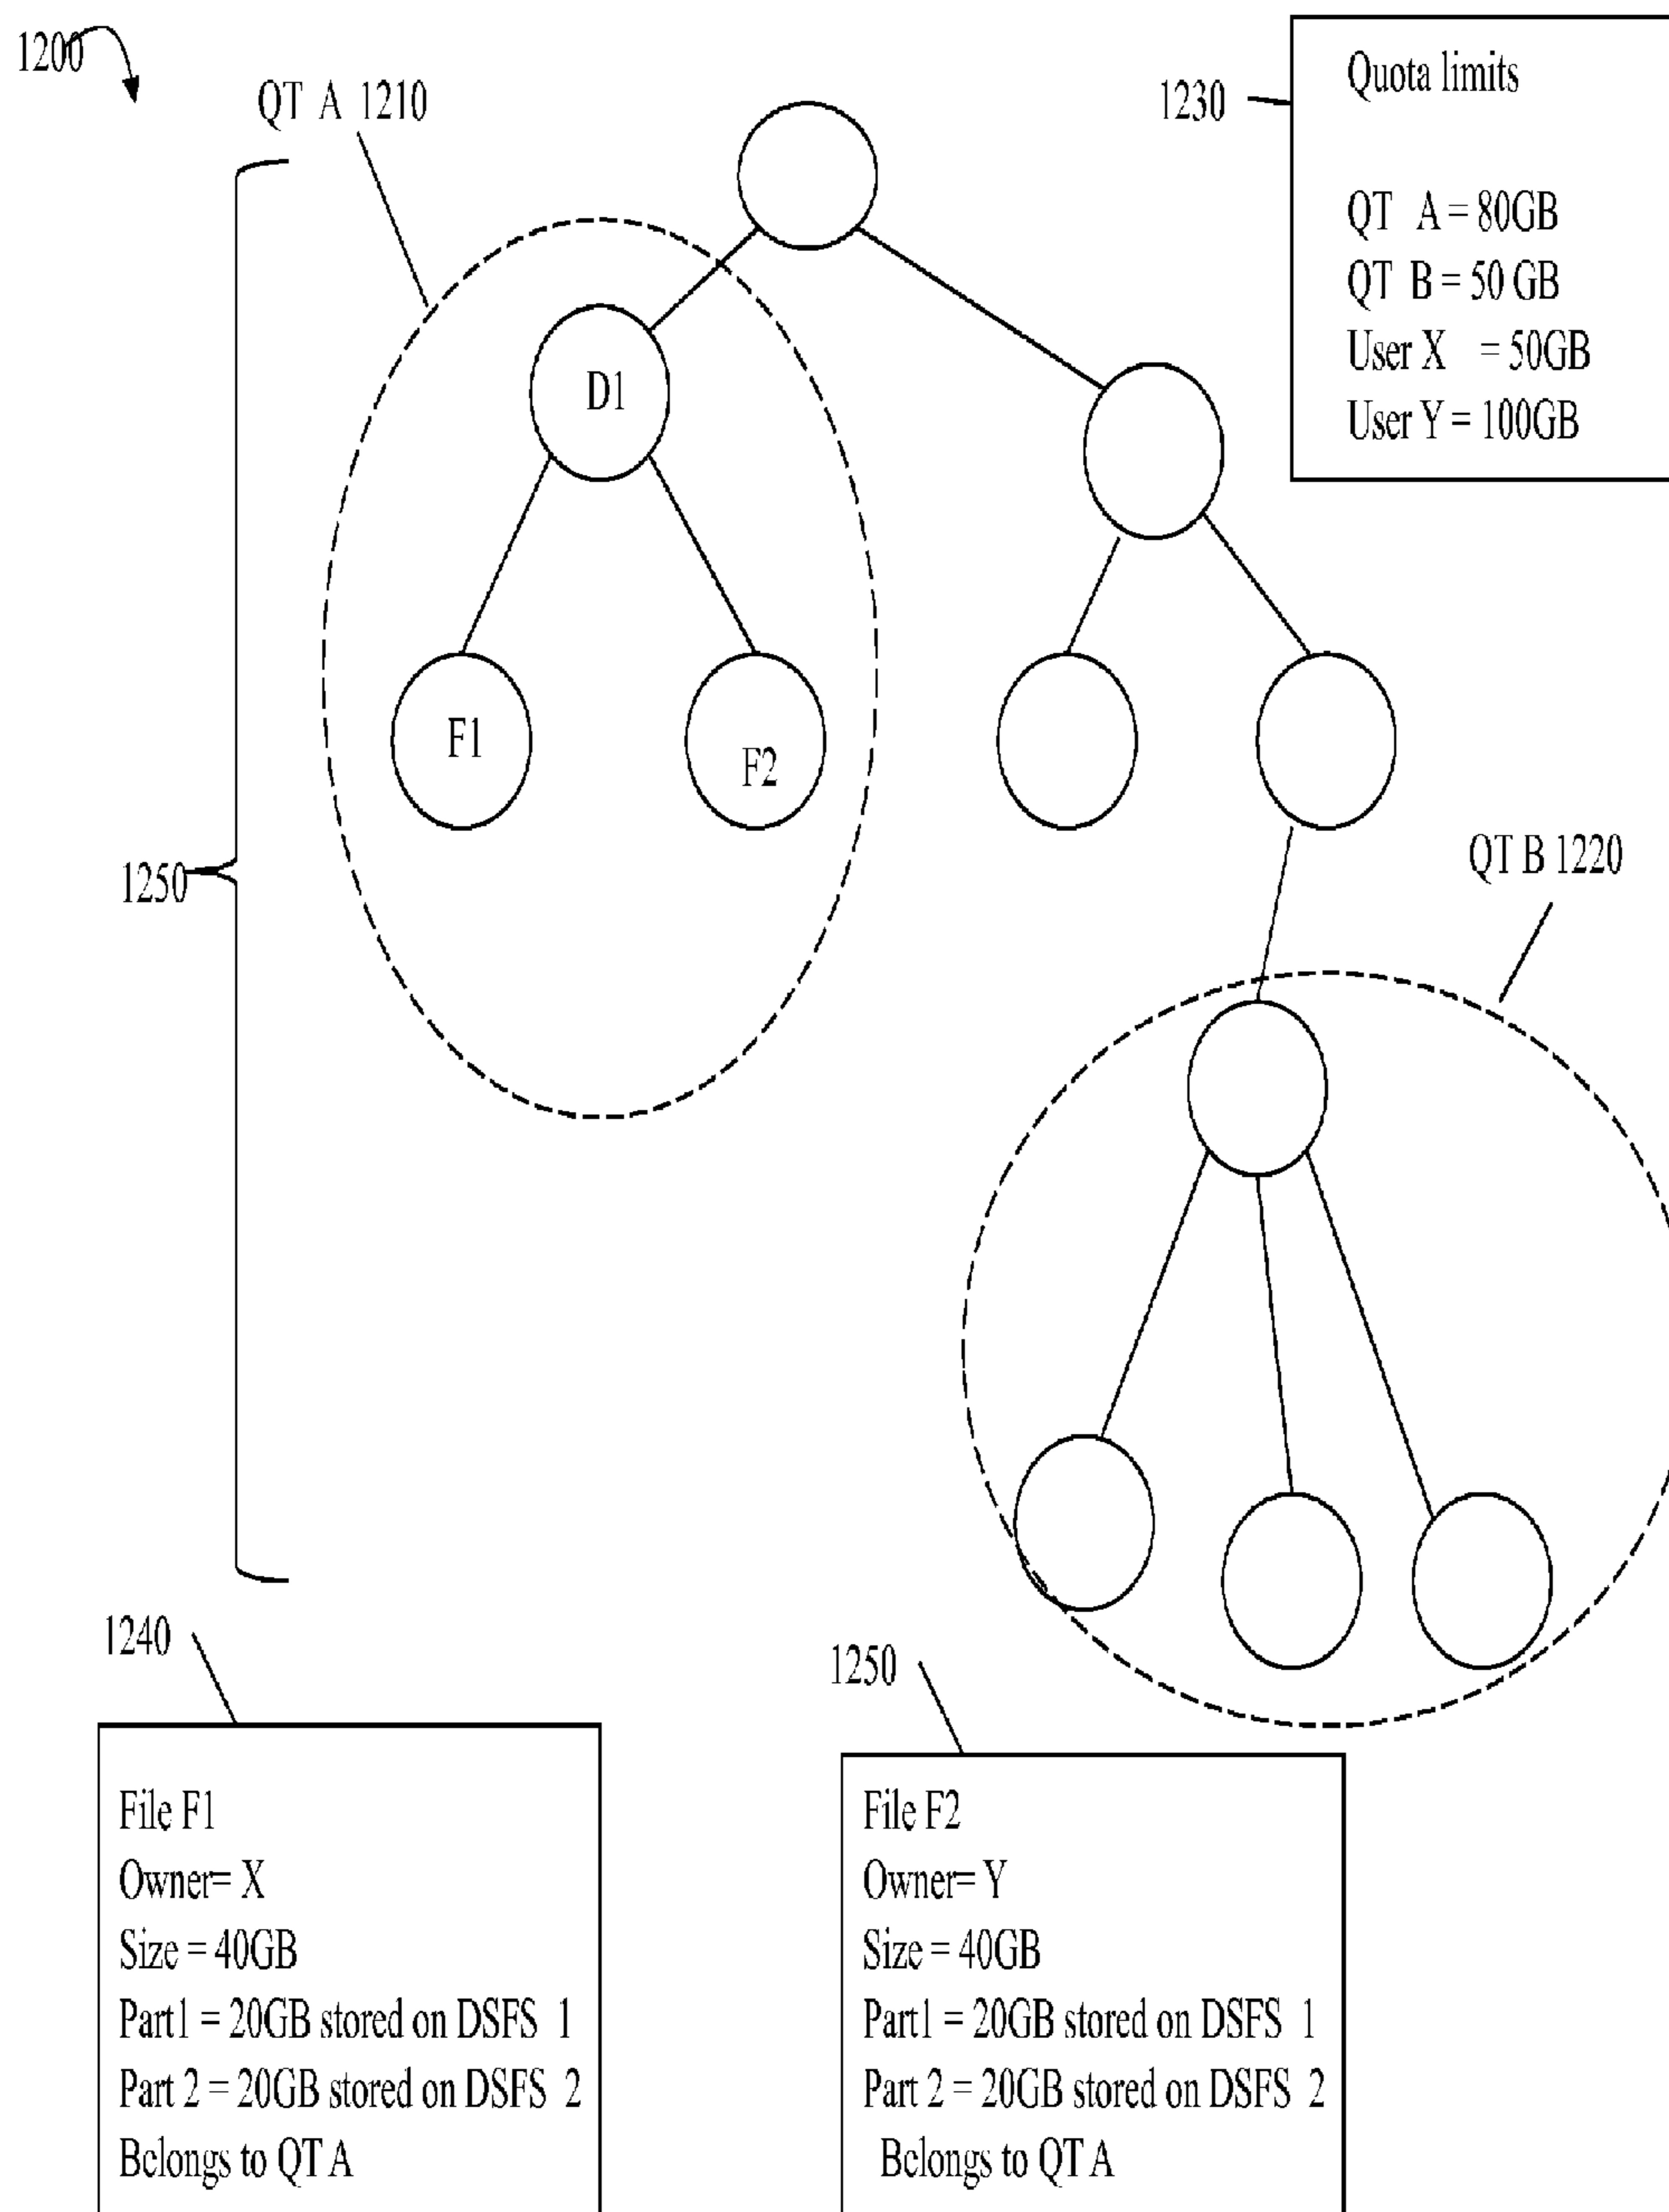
1200

QT A 1210

1230

Quota limits

QT A = 80GB
QT B = 50 GB
User X = 50GB
User Y = 100GB

D1

F1

F2

1250

QT B 1220

1240

1250

File F1
Owner= X
Size = 40GB
Part1 = 20GB stored on DSFS 1
Part 2 = 20GB stored on DSFS 2
Belongs to QT A

File F2
Owner= Y
Size = 40GB
Part1 = 20GB stored on DSFS 1
Part 2 = 20GB stored on DSFS 2
Belongs to QT A